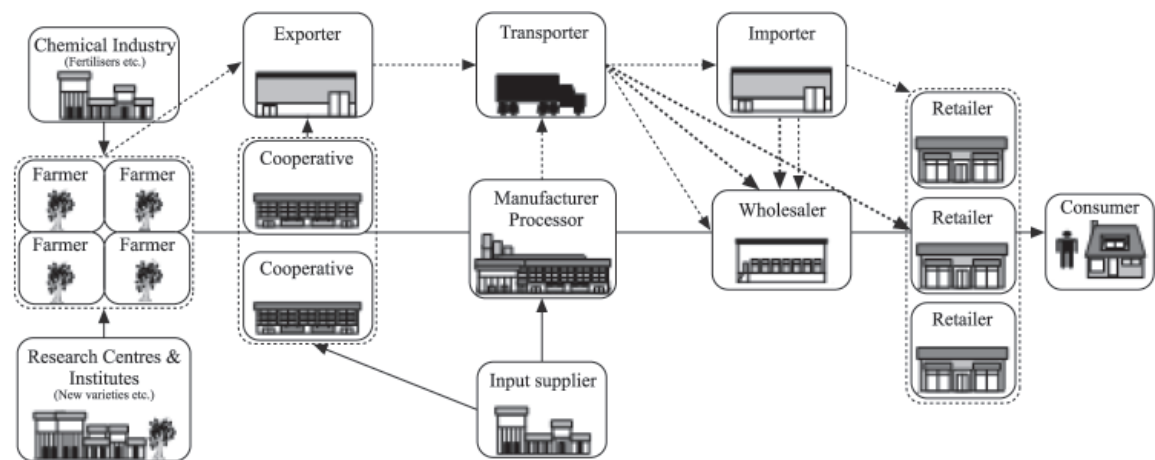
Chemical Industry
(Fertilisers etc.)

Exporter

Transporter

Importer

Farmer
Farmer
Farmer
Farmer

Cooperative

Cooperative

Manufacturer
Processor

Wholesaler

Retailer

Retailer

Retailer

Consumer

Research Centres &
Institutes
(New varieties etc.)

Input supplier